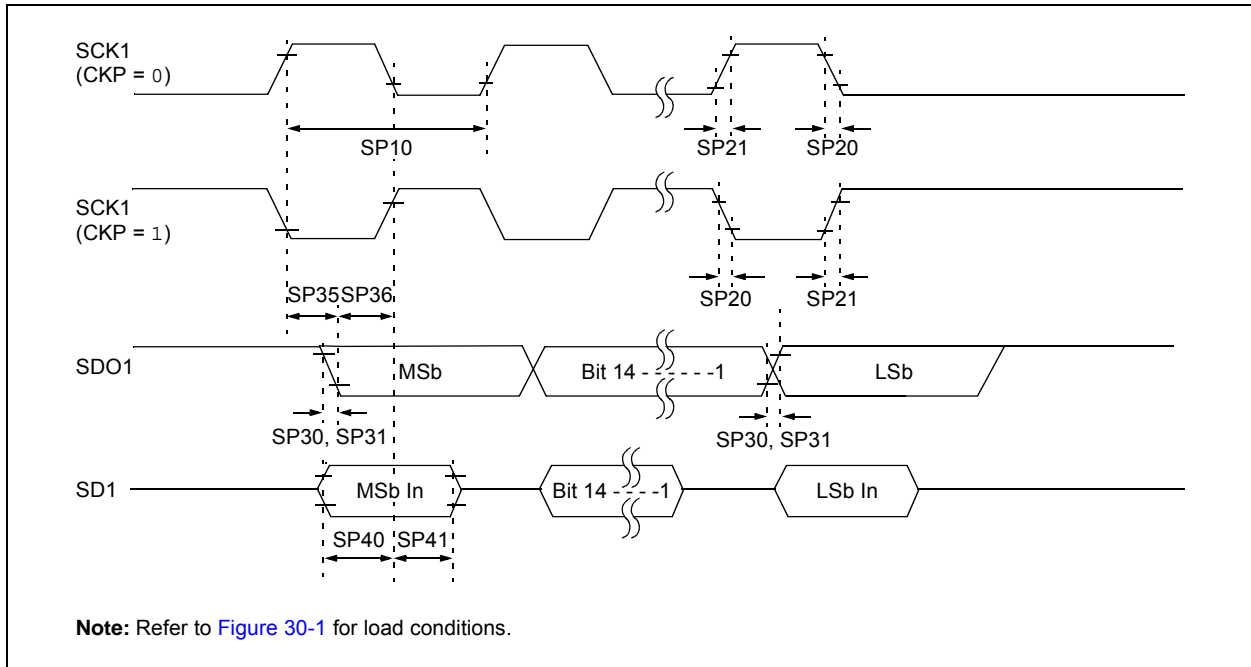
SCK1
(CKP = 0)

SP10

SP21

SP20

SCK1
(CKP = 1)

SP20

SP21

SP35 SP36

SDO1

MSb

Bit 14 - - - - - -1

LSb

SP30, SP31

SP30, SP31

SD1

MSb In

Bit 14 - - - -1

LSb In

SP40 SP41

**Note:** Refer to Figure 30-1 for load conditions.